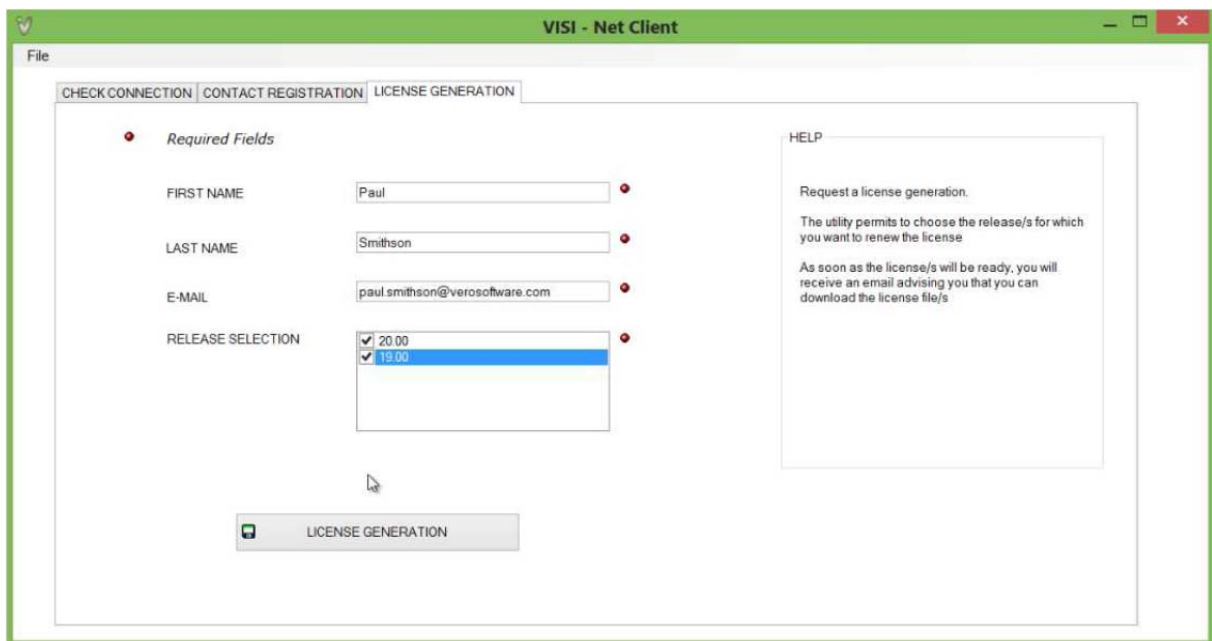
VISI - Net Client

File

CHECK CONNECTION | CONTACT REGISTRATION | LICENSE GENERATION

Required Fields

FIRST NAME Paul

LAST NAME Smithson

E-MAIL paul.smithson@verosoftware.com

RELEASE SELECTION
20.00
19.00

LICENSE GENERATION

HELP

Request a license generation.

The utility permits to choose the release/s for which you want to renew the license

As soon as the license/s will be ready, you will receive an email advising you that you can download the license file/s